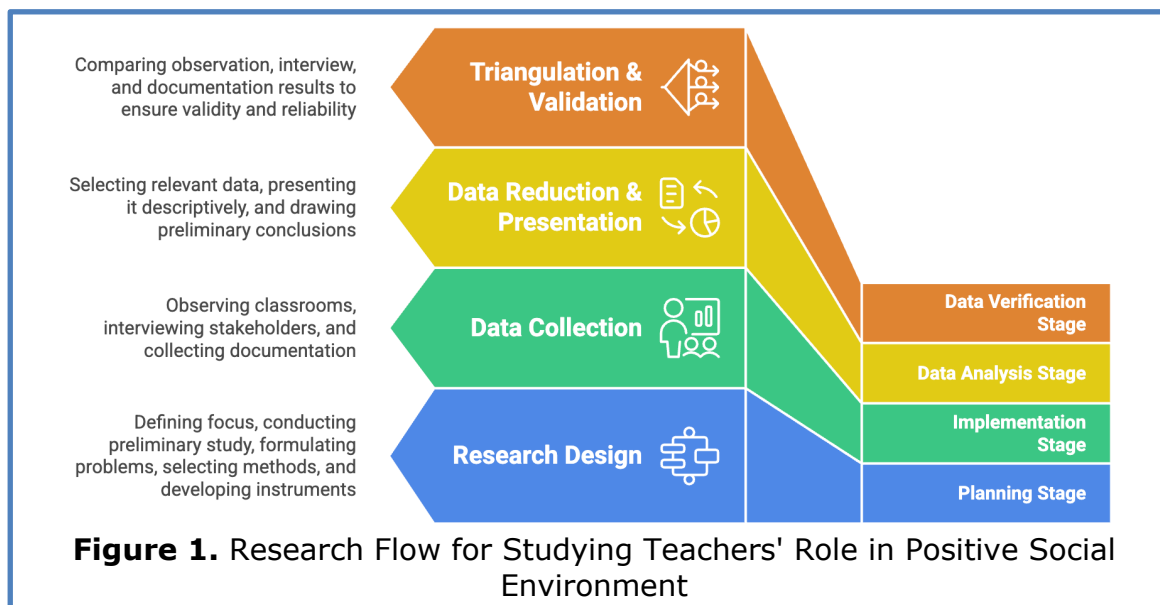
Comparing observation, interview, and documentation results to ensure validity and reliability

Triangulation & Validation

Selecting relevant data, presenting it descriptively, and drawing preliminary conclusions

Data Reduction & Presentation

Observing classrooms, interviewing stakeholders, and collecting documentation

Data Collection

Defining focus, conducting preliminary study, formulating problems, selecting methods, and developing instruments

Research Design

Data Verification Stage

Data Analysis Stage

Implementation Stage

Planning Stage

**Figure 1.** Research Flow for Studying Teachers' Role in Positive Social Environment